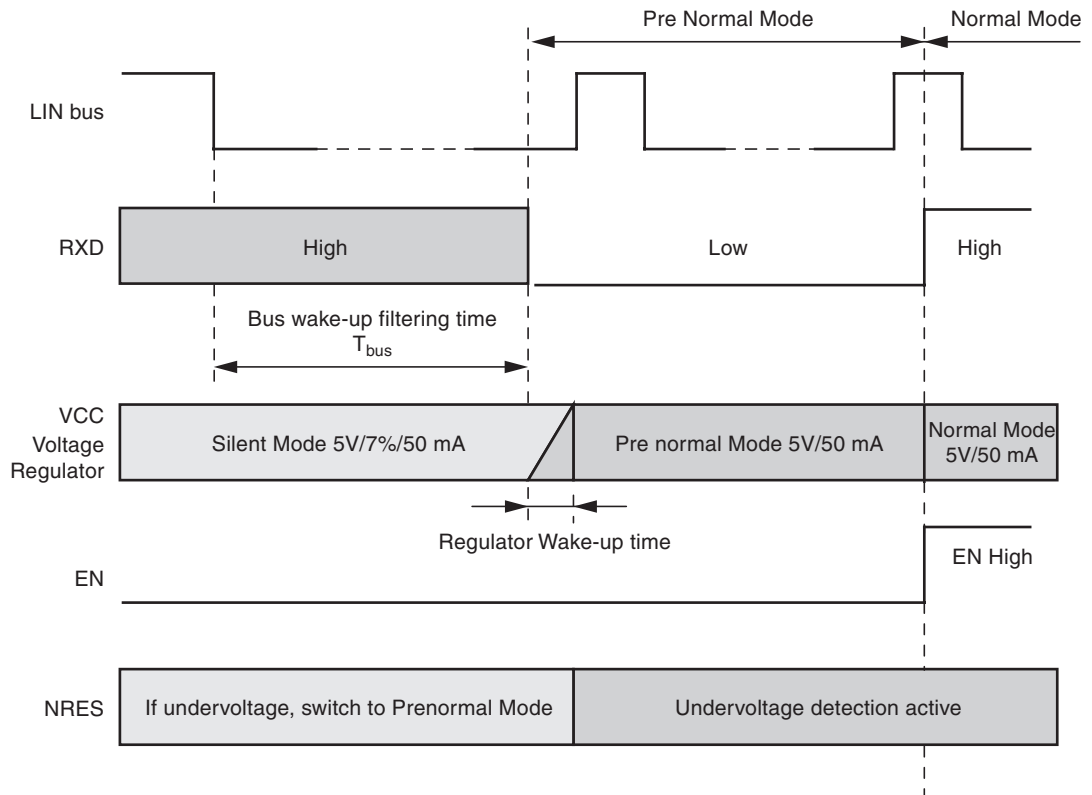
Pre Normal Mode

Normal Mode

LIN bus

RXD

High

Low

High

Bus wake-up filtering time $T_{bus}$

VCC Voltage Regulator

Silent Mode 5V/7%/50 mA

Pre normal Mode 5V/50 mA

Normal Mode 5V/50 mA

Regulator Wake-up time

EN

EN High

NRES

If undervoltage, switch to Prenormal Mode

Undervoltage detection active